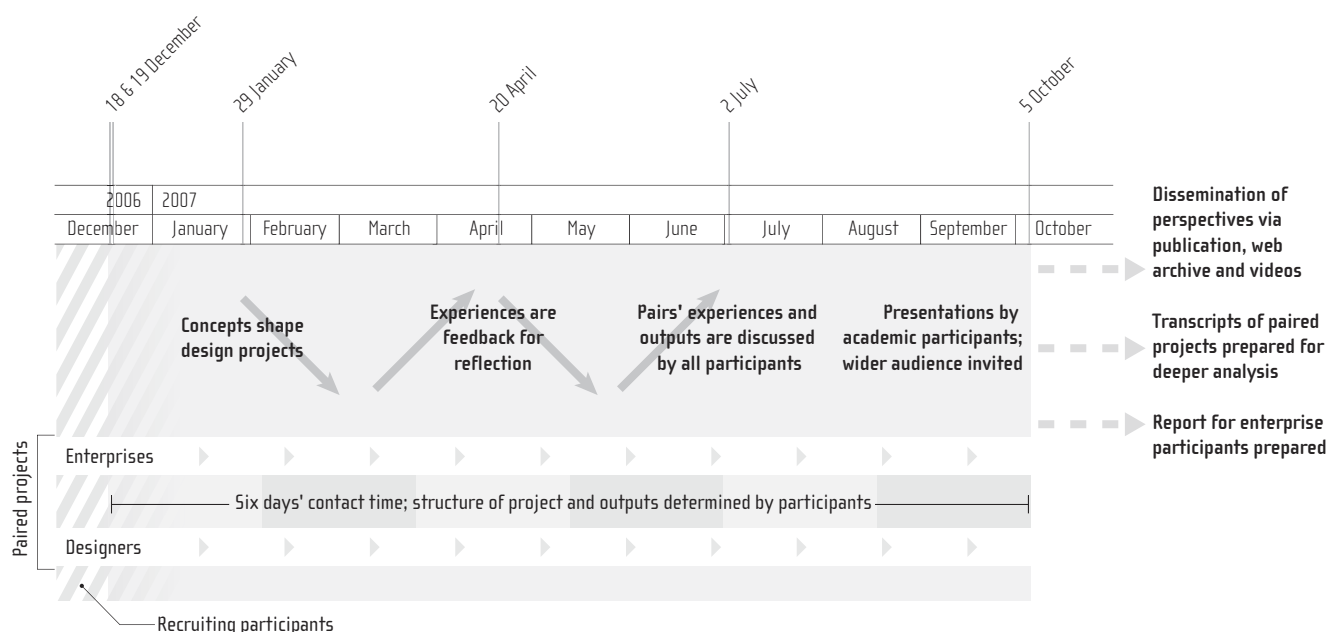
18 & 19 December

29 January

20 April

2 July

5 October

2006 2007

| December | January | February | March | April | May | June | July | August | September | October |
|---|---|---|---|---|---|---|---|---|---|---|

Concepts shape design projects

Experiences are feedback for reflection

Pairs' experiences and outputs are discussed by all participants

Presentations by academic participants; wider audience invited

Dissemination of perspectives via publication, web archive and videos

Transcripts of paired projects prepared for deeper analysis

Report for enterprise participants prepared

Paired projects

Enterprises

Six days' contact time; structure of project and outputs determined by participants

Designers

Recruiting participants